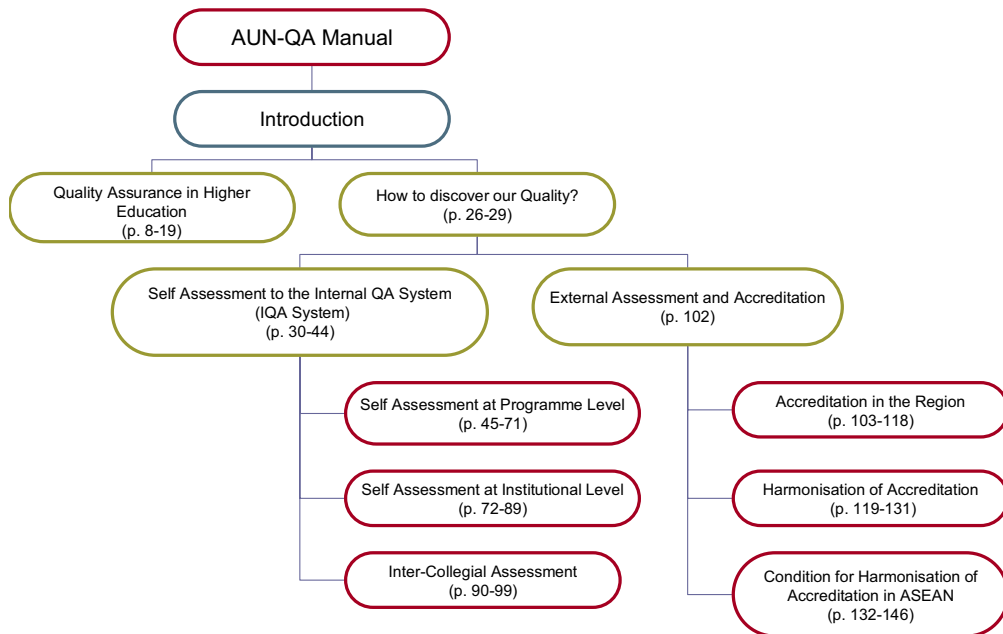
AUN-QA Manual

Introduction

Quality Assurance in Higher Education
(p. 8-19)

How to discover our Quality?
(p. 26-29)

Self Assessment to the Internal QA System
(IQA System)
(p. 30-44)

External Assessment and Accreditation
(p. 102)

Self Assessment at Programme Level
(p. 45-71)

Self Assessment at Institutional Level
(p. 72-89)

Inter-Collegial Assessment
(p. 90-99)

Accreditation in the Region
(p. 103-118)

Harmonisation of Accreditation
(p. 119-131)

Condition for Harmonisation of Accreditation in ASEAN
(p. 132-146)